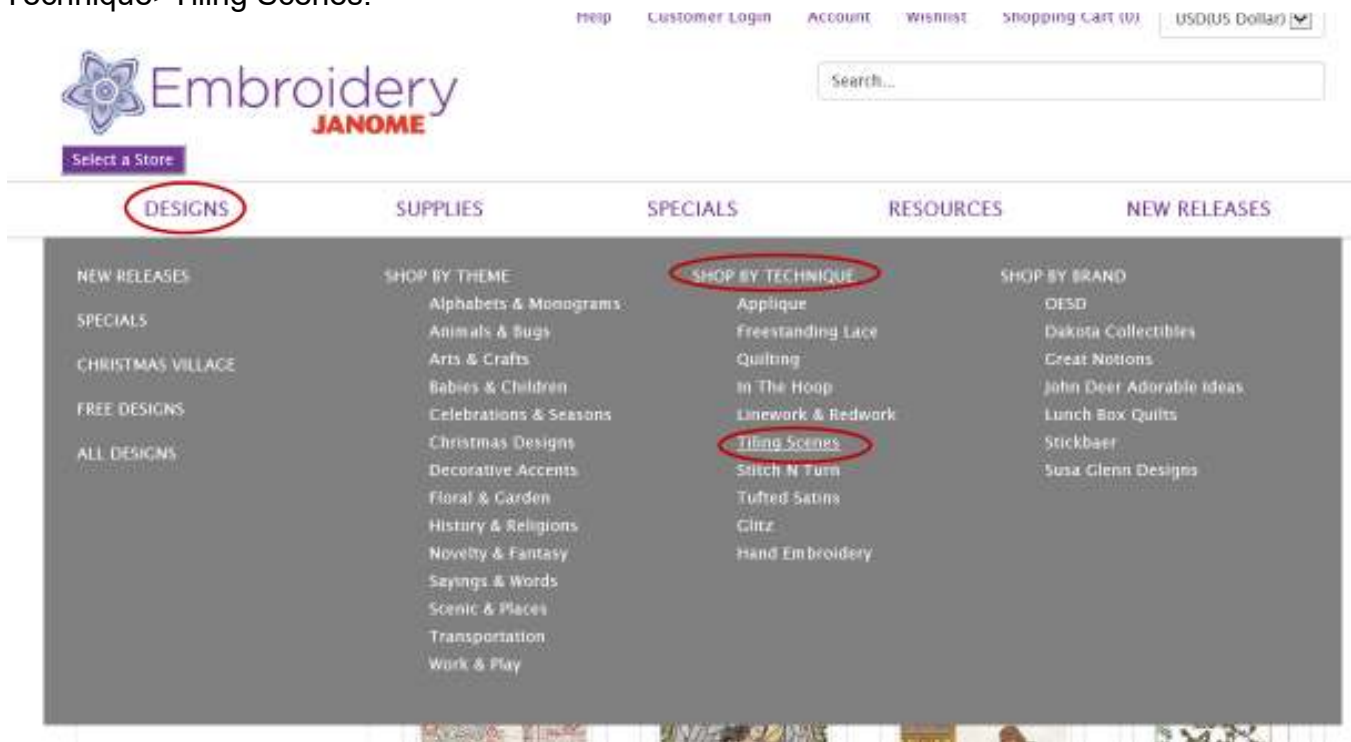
Technique> Tiling Scenes.

Help Customer Login Account Wishlist Shopping Cart (0) USD(US Dollar)

Embroidery JANOME

Search...

Select a Store

DESIGNS SUPPLIES SPECIALS RESOURCES NEW RELEASES

NEW RELEASES
SPECIALS
CHRISTMAS VILLAGE
FREE DESIGNS
ALL DESIGNS

SHOP BY THEME
Alphabets & Monograms
Animals & Bugs
Arts & Crafts
Babies & Children
Celebrations & Seasons
Christmas Designs
Decorative Accents
Floral & Garden
History & Religions
Novelty & Fantasy
Sayings & Words
Scenic & Places
Transportation
Work & Play

SHOP BY TECHNIQUE
Applique
Freestanding Lace
Quilting
In The Hoop
Linework & Redwork
Tiling Scenes
Stitch N Turn
Tufted Satins
Glitz
Hand Embroidery

SHOP BY BRAND
OESD
Dakota Collectibles
Great Notions
John Deer Adorable Ideas
Lunch Box Quilts
Stickbaer
Susa Glenn Designs